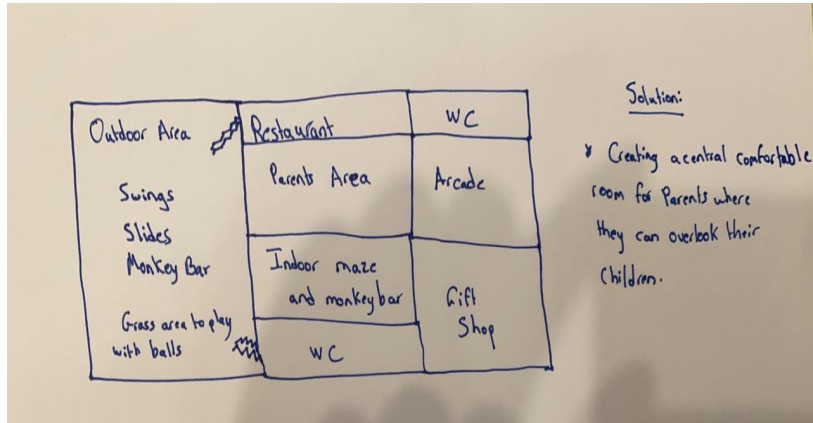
Outdoor Area

Swings
Slides
Monkey Bar

Grass area to play with balls

Restaurant

Parents Area

Indoor maze and monkey bar

WC

WC

Arcade

Gift Shop

Solution:

* Creating a central comfortable room for Parents where they can overlook their Children.